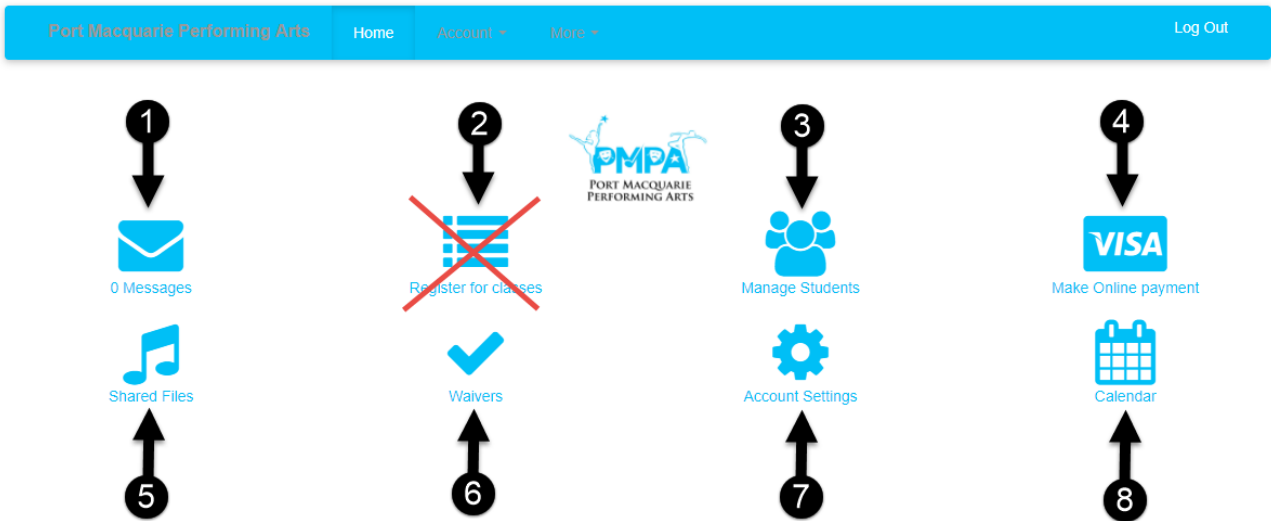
Port Macquarie Performing Arts Home Account ▾ More ▾ Log Out

1 2 PMPA PORT MACQUARIE PERFORMING ARTS 3 4

0 Messages

Register for classes

Manage Students

VISA

Make Online payment

Shared Files

Waivers

Account Settings

Calendar

5 6 7 8